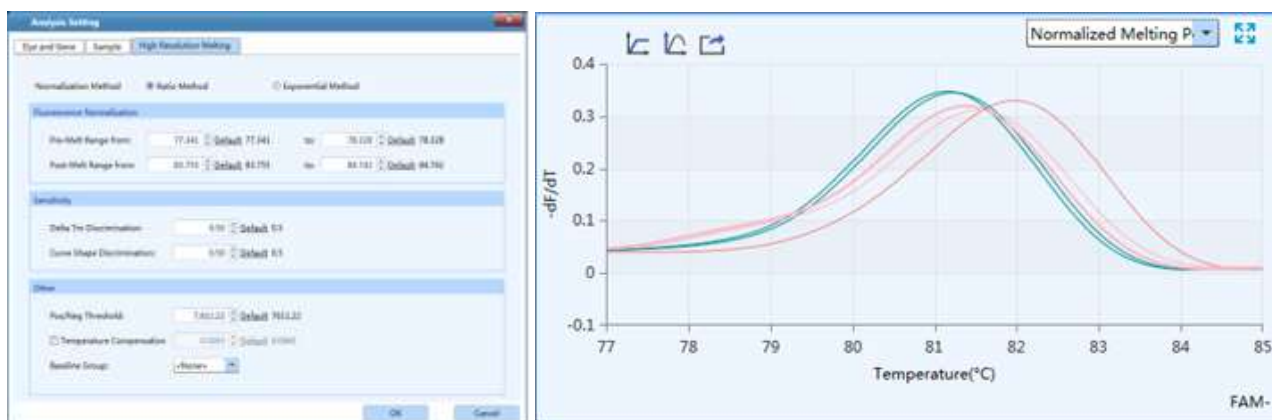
Analysis Setting

Dye and Gene | Sample | High Resolution Melting

Normalization Method ◉ Ratio Method ○ Exponential Method

Fluorescence Normalization

Pre-Melt Range from: 77.341 Default 77.341 to 78.328 Default 78.328

Post-Melt Range from: 83.755 Default 83.755 to 84.743 Default 84.743

Sensitivity

Delta Tm Discrimination: 0.50 Default 0.5

Curve Shape Discrimination: 0.50 Default 0.5

Other

Pos/Neg Threshold: 7,653.22 Default 7653.22

☐ Temperature Compensation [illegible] Default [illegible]

Baseline Group: <None>

OK Cancel

Normalized Melting P

0.4
0.3
0.2
0.1
0
-0.1

-dF/dT

77 78 79 80 81 82 83 84 85

Temperature(°C)

FAM-